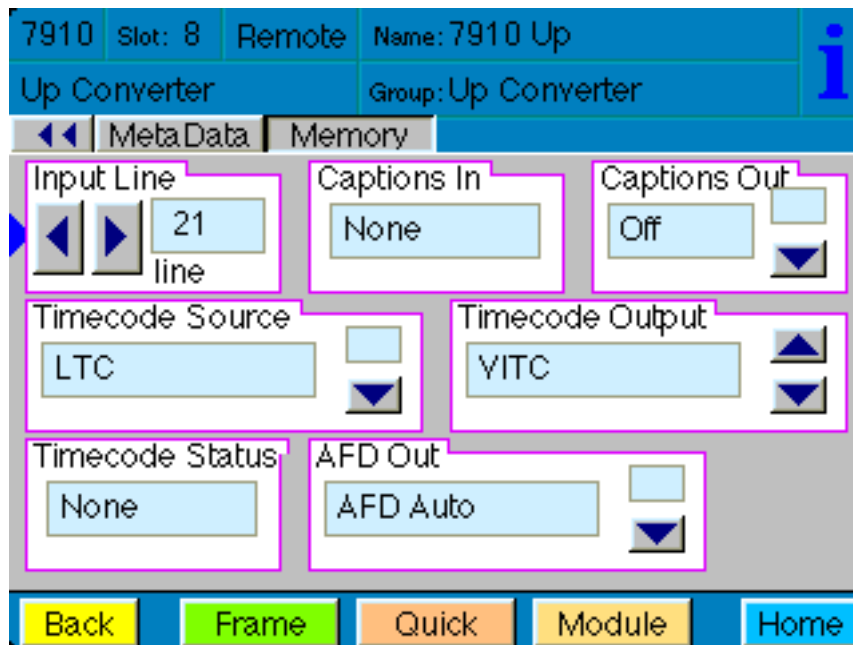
7910 Slot: 8 Remote Name: 7910 Up

Up Converter Group: Up Converter

i

◀◀ Meta Data Memory

Input Line

21

line

Captions In

None

Captions Out

Off

Timecode Source

LTC

Timecode Output

VITC

Timecode Status

None

AFD Out

AFD Auto

Back Frame Quick Module Home